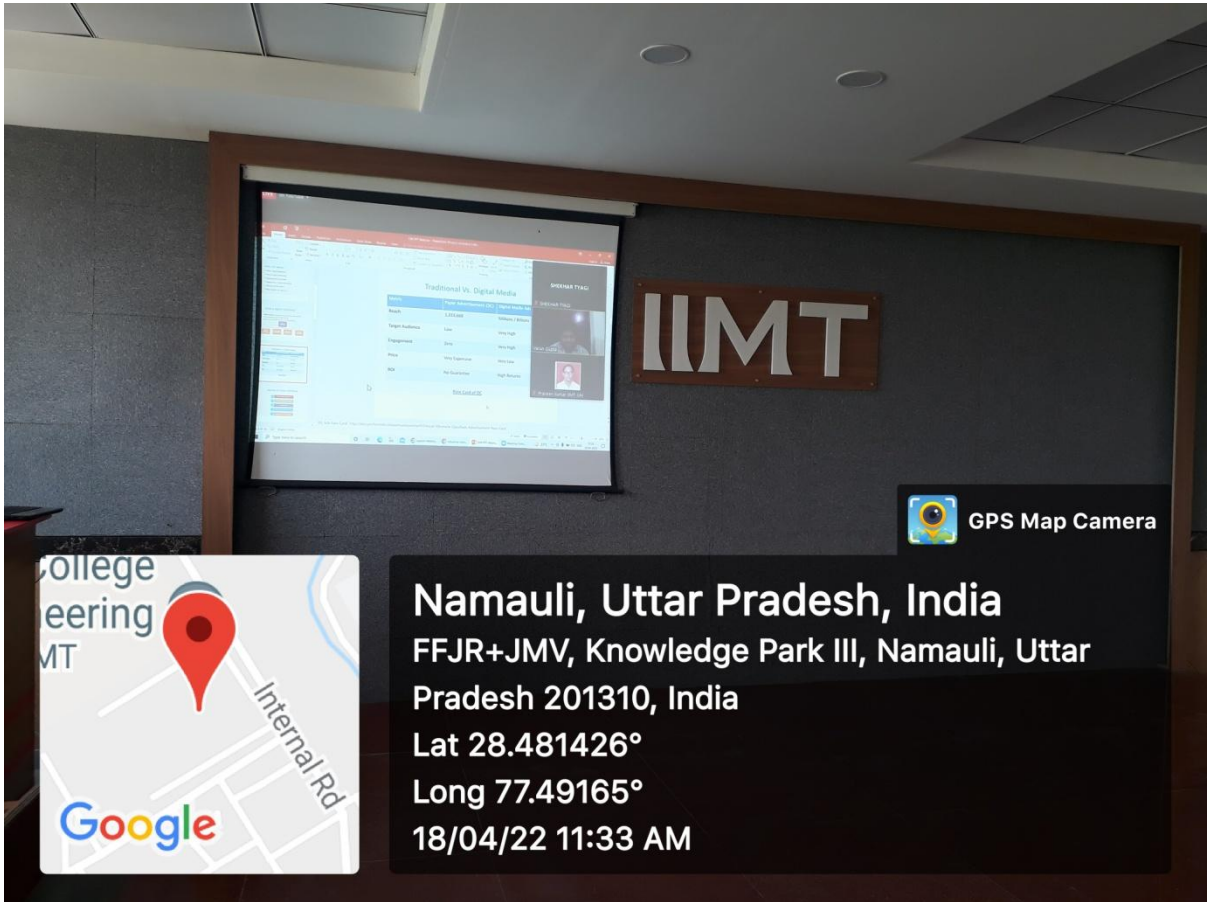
Traditional Vs. Digital Media

SHEKHAR TYAGI

IIMT

GPS Map Camera

ollege
eering
MT

Internal Rd

Google

Namauli, Uttar Pradesh, India
FFJR+JMV, Knowledge Park III, Namauli, Uttar Pradesh 201310, India
Lat 28.481426°
Long 77.49165°
18/04/22 11:33 AM